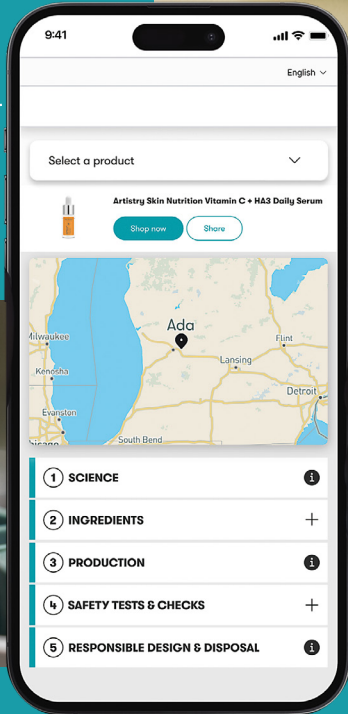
9:41

English

Select a product

Artistry Skin Nutrition Vitamin C + HA3 Daily Serum

Shop now

Share

Ada

Milwaukee

Kenosha

Evanston

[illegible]icago

South Bend

Lansing

Flint

Detroit

1 SCIENCE

2 INGREDIENTS

3 PRODUCTION

4 SAFETY TESTS & CHECKS

5 RESPONSIBLE DESIGN & DISPOSAL